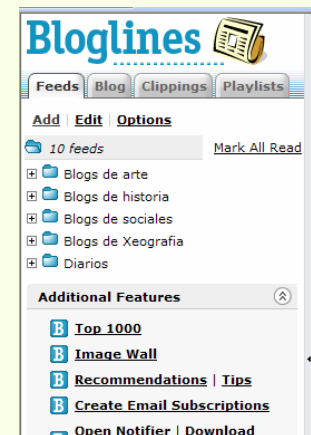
Bloglines

Feeds | Blog | Clippings | Playlists

Add | Edit | Options

10 feeds

Mark All Read

Blogs de arte
Blogs de historia
Blogs de sociales
Blogs de Xeografia
Diarios

Additional Features

Top 1000
Image Wall
Recommendations | Tips
Create Email Subscriptions
Open Notifier | Download